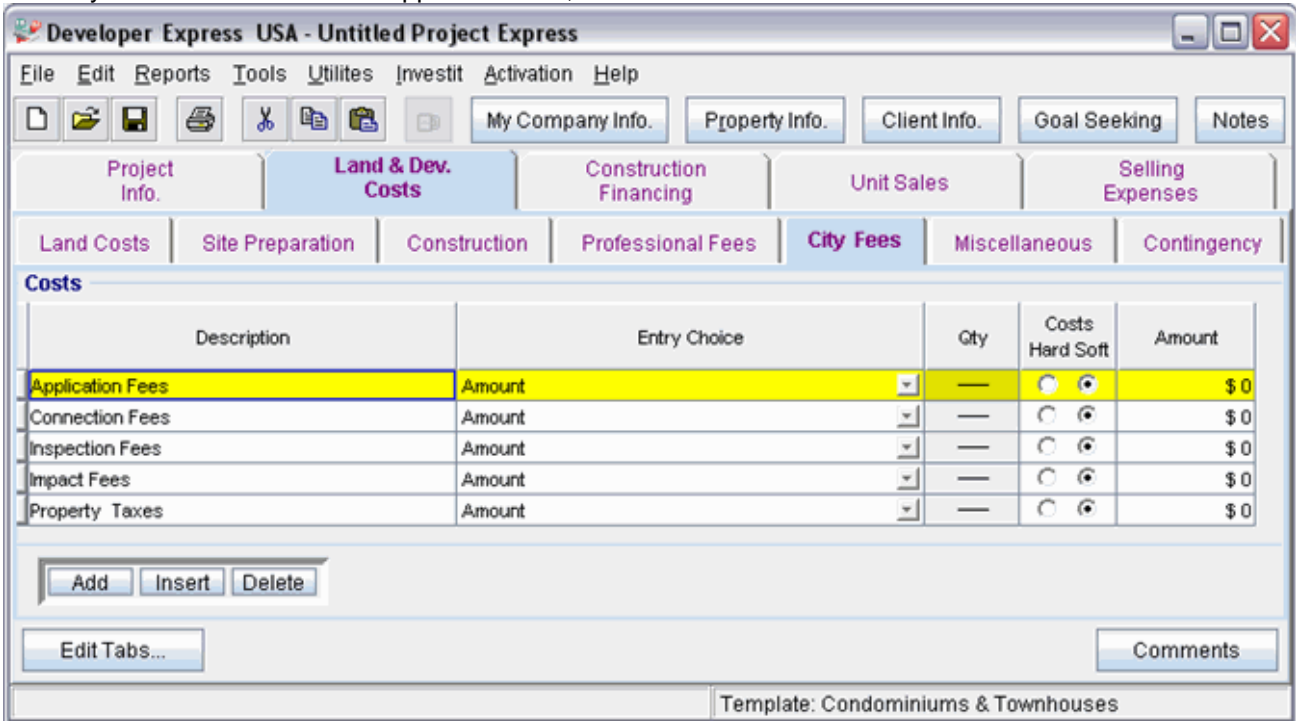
Developer Express USA - Untitled Project Express

File Edit Reports Tools Utilites Investit Activation Help

My Company Info. Property Info. Client Info. Goal Seeking Notes

Project Info. | Land & Dev. Costs | Construction Financing | Unit Sales | Selling Expenses

Land Costs | Site Preparation | Construction | Professional Fees | City Fees | Miscellaneous | Contingency

Costs

| Description | Entry Choice | Qty | Costs Hard Soft | Amount |
|---|---|---|---|---|
| Application Fees | Amount | — | | $ 0 |
| Connection Fees | Amount | — | | $ 0 |
| Inspection Fees | Amount | — | | $ 0 |
| Impact Fees | Amount | — | | $ 0 |
| Property Taxes | Amount | — | | $ 0 |

Add Insert Delete

Edit Tabs...

Comments

Template: Condominiums & Townhouses